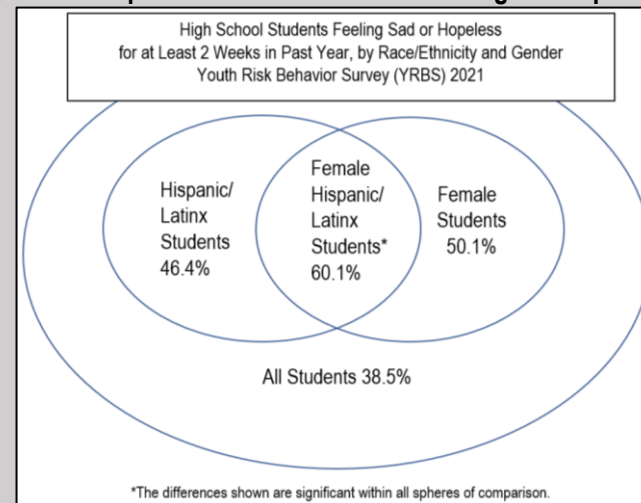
High School Students Feeling Sad or Hopeless for at Least 2 Weeks in Past Year, by Race/Ethnicity and Gender Youth Risk Behavior Survey (YRBS) 2021

Hispanic/ Latinx Students 46.4%

Female Hispanic/ Latinx Students* 60.1%

Female Students 50.1%

All Students 38.5%

*The differences shown are significant within all spheres of comparison.